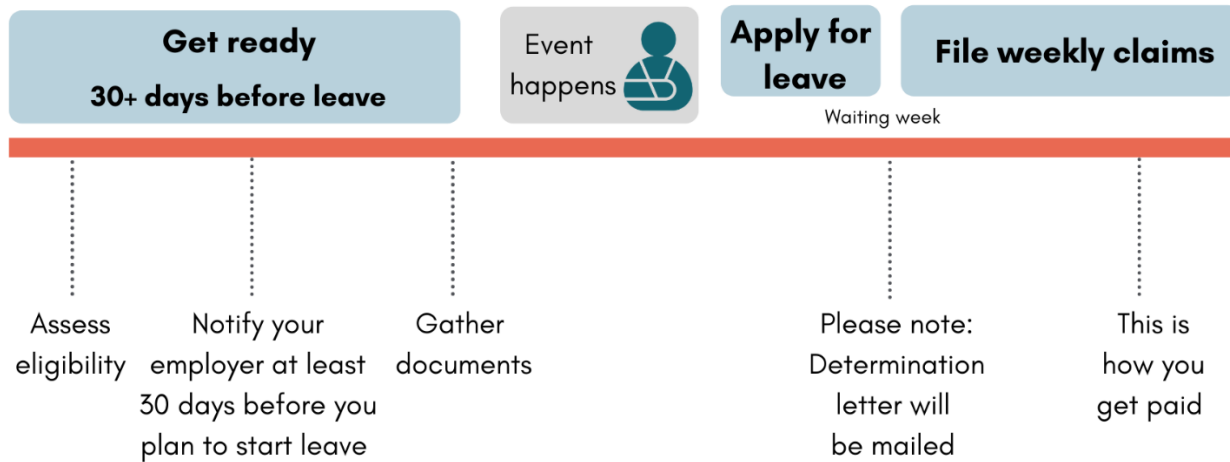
Get ready
30+ days before leave

Event happens

Apply for leave

File weekly claims

Waiting week

Assess eligibility

Notify your employer at least 30 days before you plan to start leave

Gather documents

Please note: Determination letter will be mailed

This is how you get paid